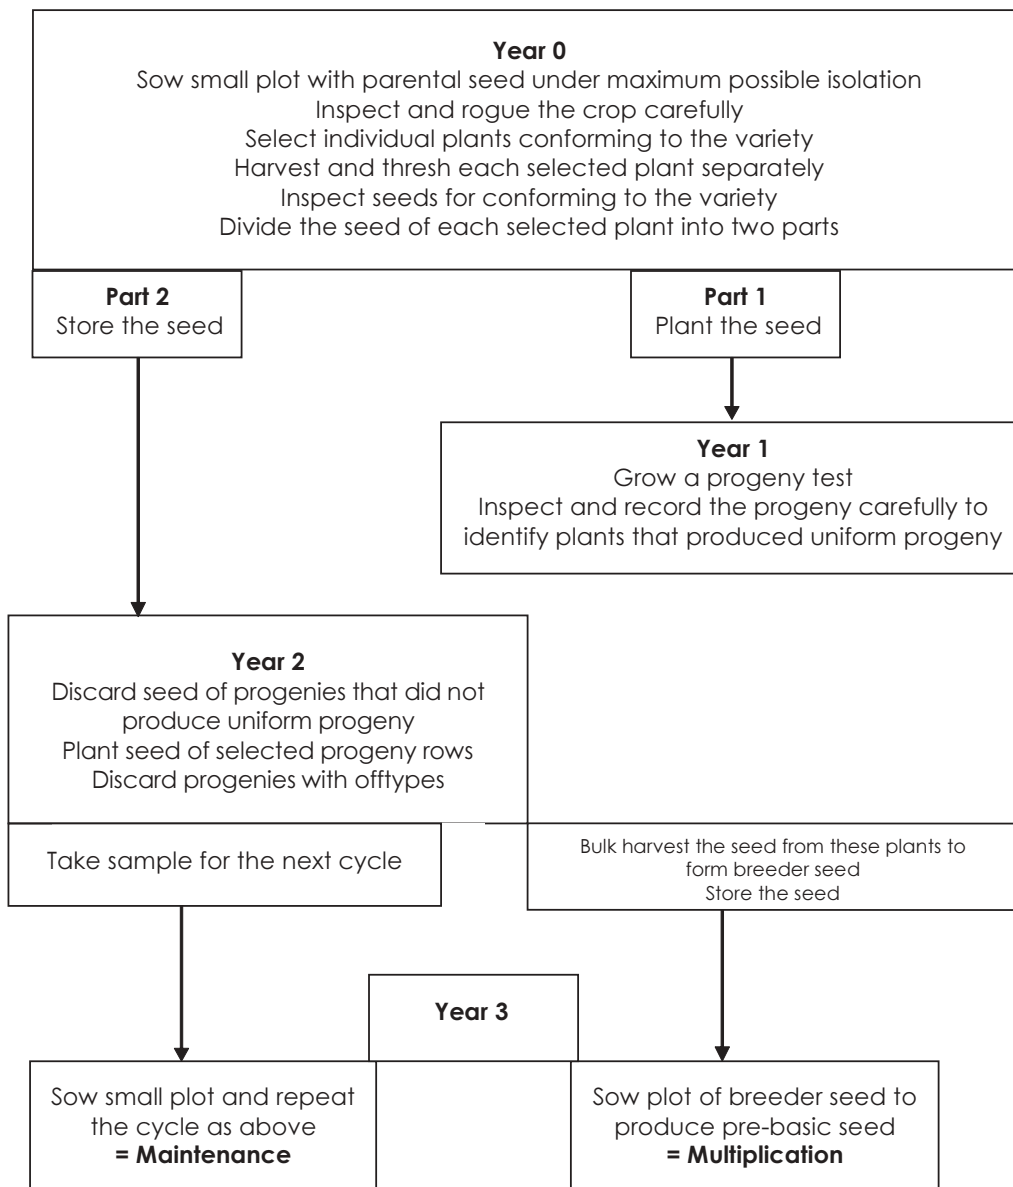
**Year 0**
Sow small plot with parental seed under maximum possible isolation
Inspect and rogue the crop carefully
Select individual plants conforming to the variety
Harvest and thresh each selected plant separately
Inspect seeds for conforming to the variety
Divide the seed of each selected plant into two parts

**Part 2**
Store the seed

**Part 1**
Plant the seed

**Year 1**
Grow a progeny test
Inspect and record the progeny carefully to identify plants that produced uniform progeny

**Year 2**
Discard seed of progenies that did not produce uniform progeny
Plant seed of selected progeny rows
Discard progenies with offtypes

Take sample for the next cycle

Bulk harvest the seed from these plants to form breeder seed
Store the seed

**Year 3**

Sow small plot and repeat the cycle as above
**= Maintenance**

Sow plot of breeder seed to produce pre-basic seed
**= Multiplication**